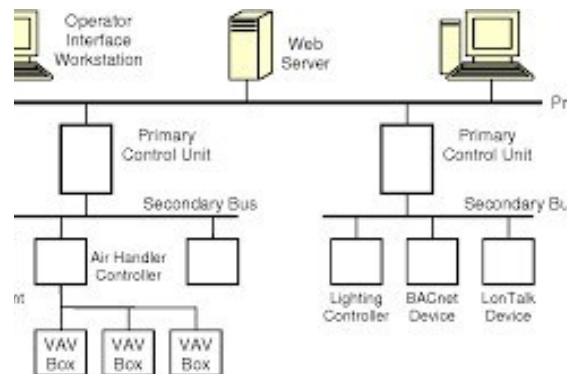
Operator Interface Workstation

Web Server

Pr

Primary Control Unit

Primary Control Unit

Secondary Bus

Secondary Bu

Air Handler Controller

nt

Lighting Controller

BACnet Device

LonTalk Device

VAV Box

VAV Box

VAV Box